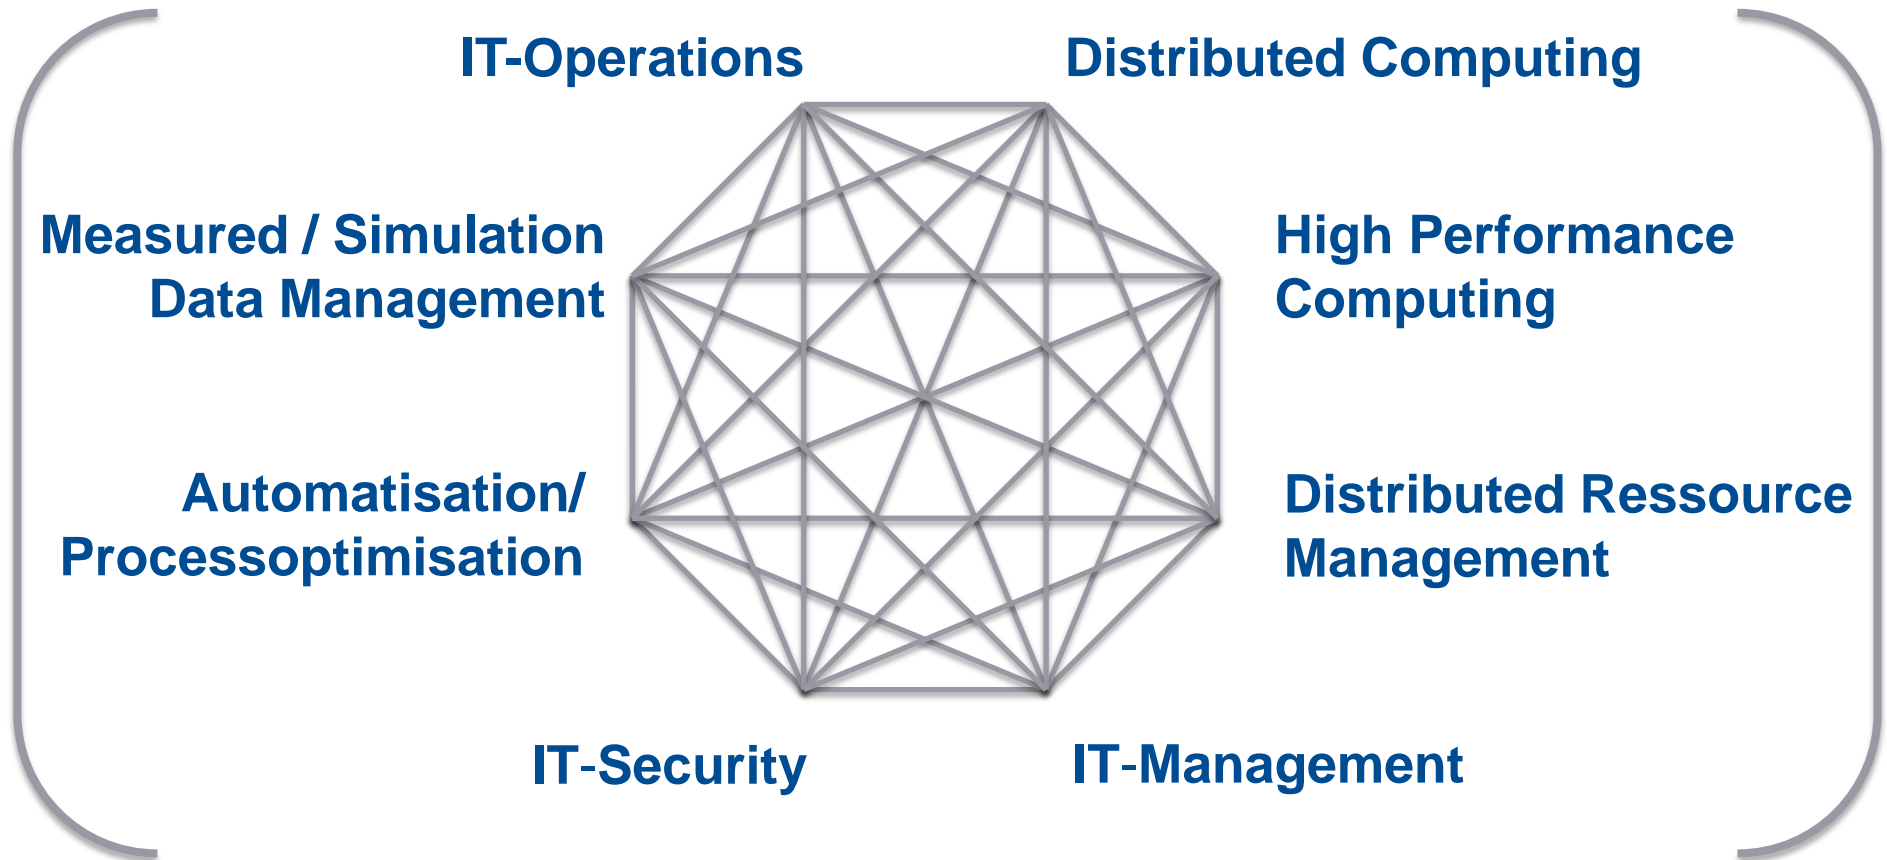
IT-Operations

Distributed Computing

Measured / Simulation Data Management

High Performance Computing

Automatisation/ Processoptimisation

Distributed Ressource Management

IT-Security

IT-Management